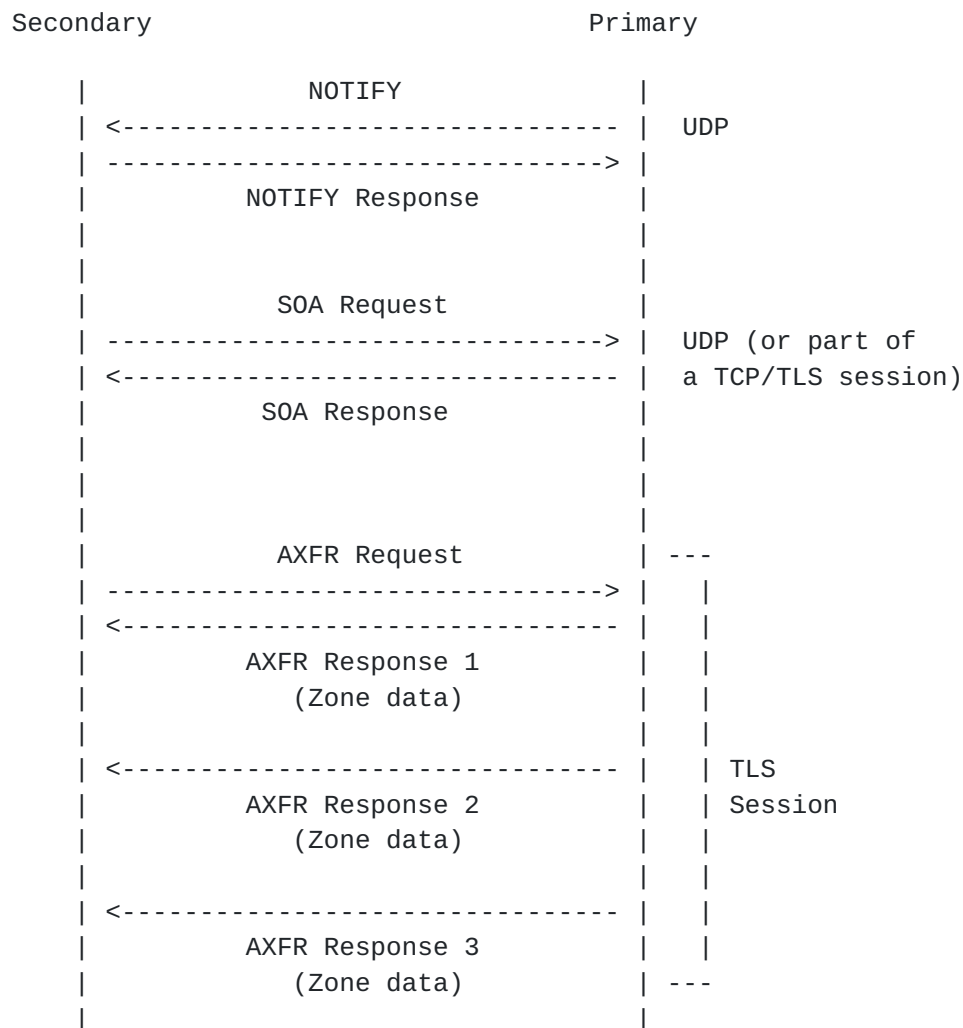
Secondary Primary

NOTIFY
UDP
NOTIFY Response

SOA Request
UDP (or part of a TCP/TLS session)
SOA Response

AXFR Request
AXFR Response 1
(Zone data)

TLS Session
AXFR Response 2
(Zone data)

AXFR Response 3
(Zone data)